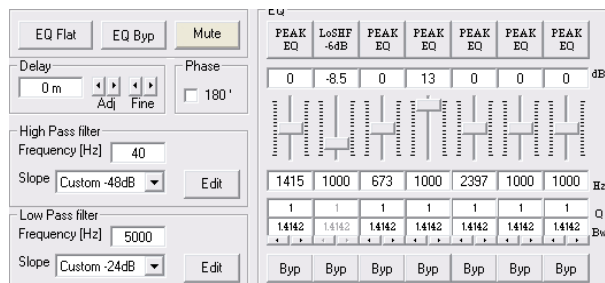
EQ Flat EQ Byp Mute

Delay
0 m
Adj Fine

Phase
180 '

High Pass filter
Frequency [Hz] 40
Slope Custom -48dB
Edit

Low Pass filter
Frequency [Hz] 5000
Slope Custom -24dB
Edit

EQ

| PEAK EQ | LoSHF -6dB | PEAK EQ | PEAK EQ | PEAK EQ | PEAK EQ | PEAK EQ | |
|---|---|---|---|---|---|---|---|
| 0 | -8.5 | 0 | 13 | 0 | 0 | 0 | dB |
| 1415 | 1000 | 673 | 1000 | 2397 | 1000 | 1000 | Hz |
| 1 | 1 | 1 | 1 | 1 | 1 | 1 | Q |
| 1.4142 | 1.4142 | 1.4142 | 1.4142 | 1.4142 | 1.4142 | 1.4142 | Bw |
| Byp | Byp | Byp | Byp | Byp | Byp | Byp | |